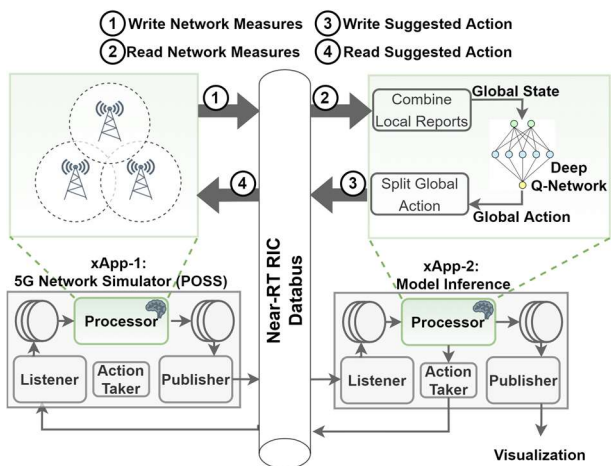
1 Write Network Measures
2 Read Network Measures
3 Write Suggested Action
4 Read Suggested Action

1

2

Combine Local Reports

Global State

Deep Q-Network

4

3

Split Global Action

Global Action

xApp-1: 5G Network Simulator (POSS)

Near-RT RIC Databus

xApp-2: Model Inference

Processor

Listener

Action Taker

Publisher

Processor

Listener

Action Taker

Publisher

Visualization